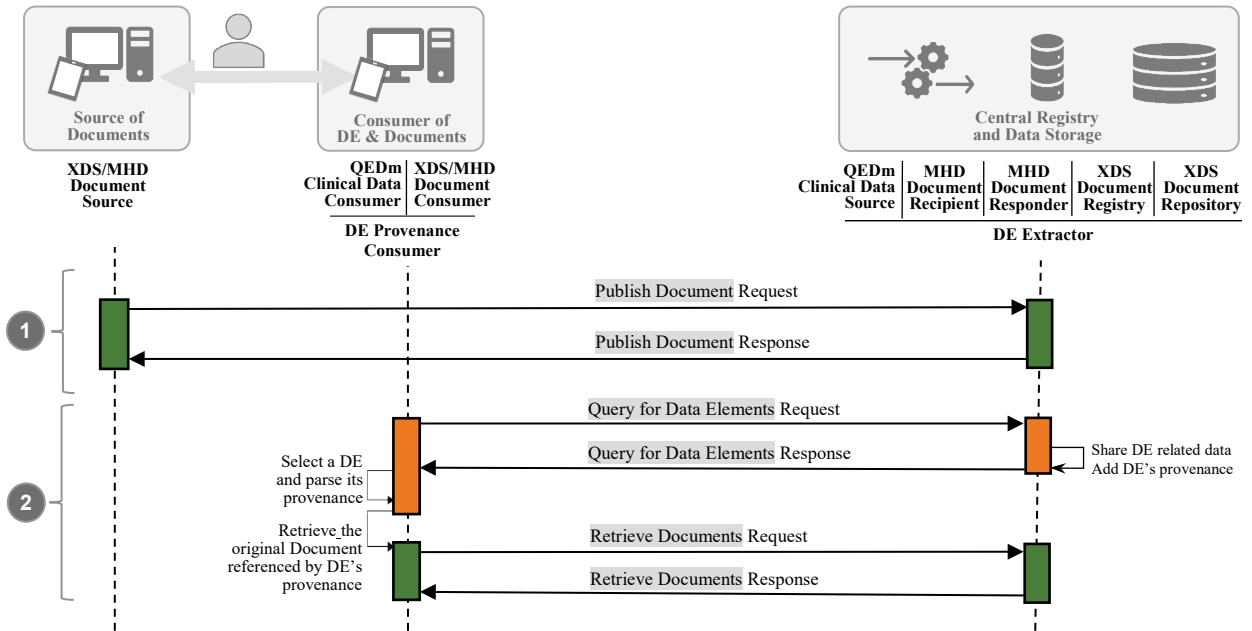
Source of Documents

Consumer of DE & Documents

Central Registry and Data Storage

XDS/MHD Document Source

QEDm Clinical Data Consumer

XDS/MHD Document Consumer

DE Provenance Consumer

QEDm Clinical Data Source

MHD Document Recipient

MHD Document Responder

XDS Document Registry

XDS Document Repository

DE Extractor

1

Publish Document Request

Publish Document Response

2

Query for Data Elements Request

Query for Data Elements Response

Share DE related data
Add DE's provenance

Select a DE and parse its provenance

Retrieve the original Document referenced by DE's provenance

Retrieve Documents Request

Retrieve Documents Response